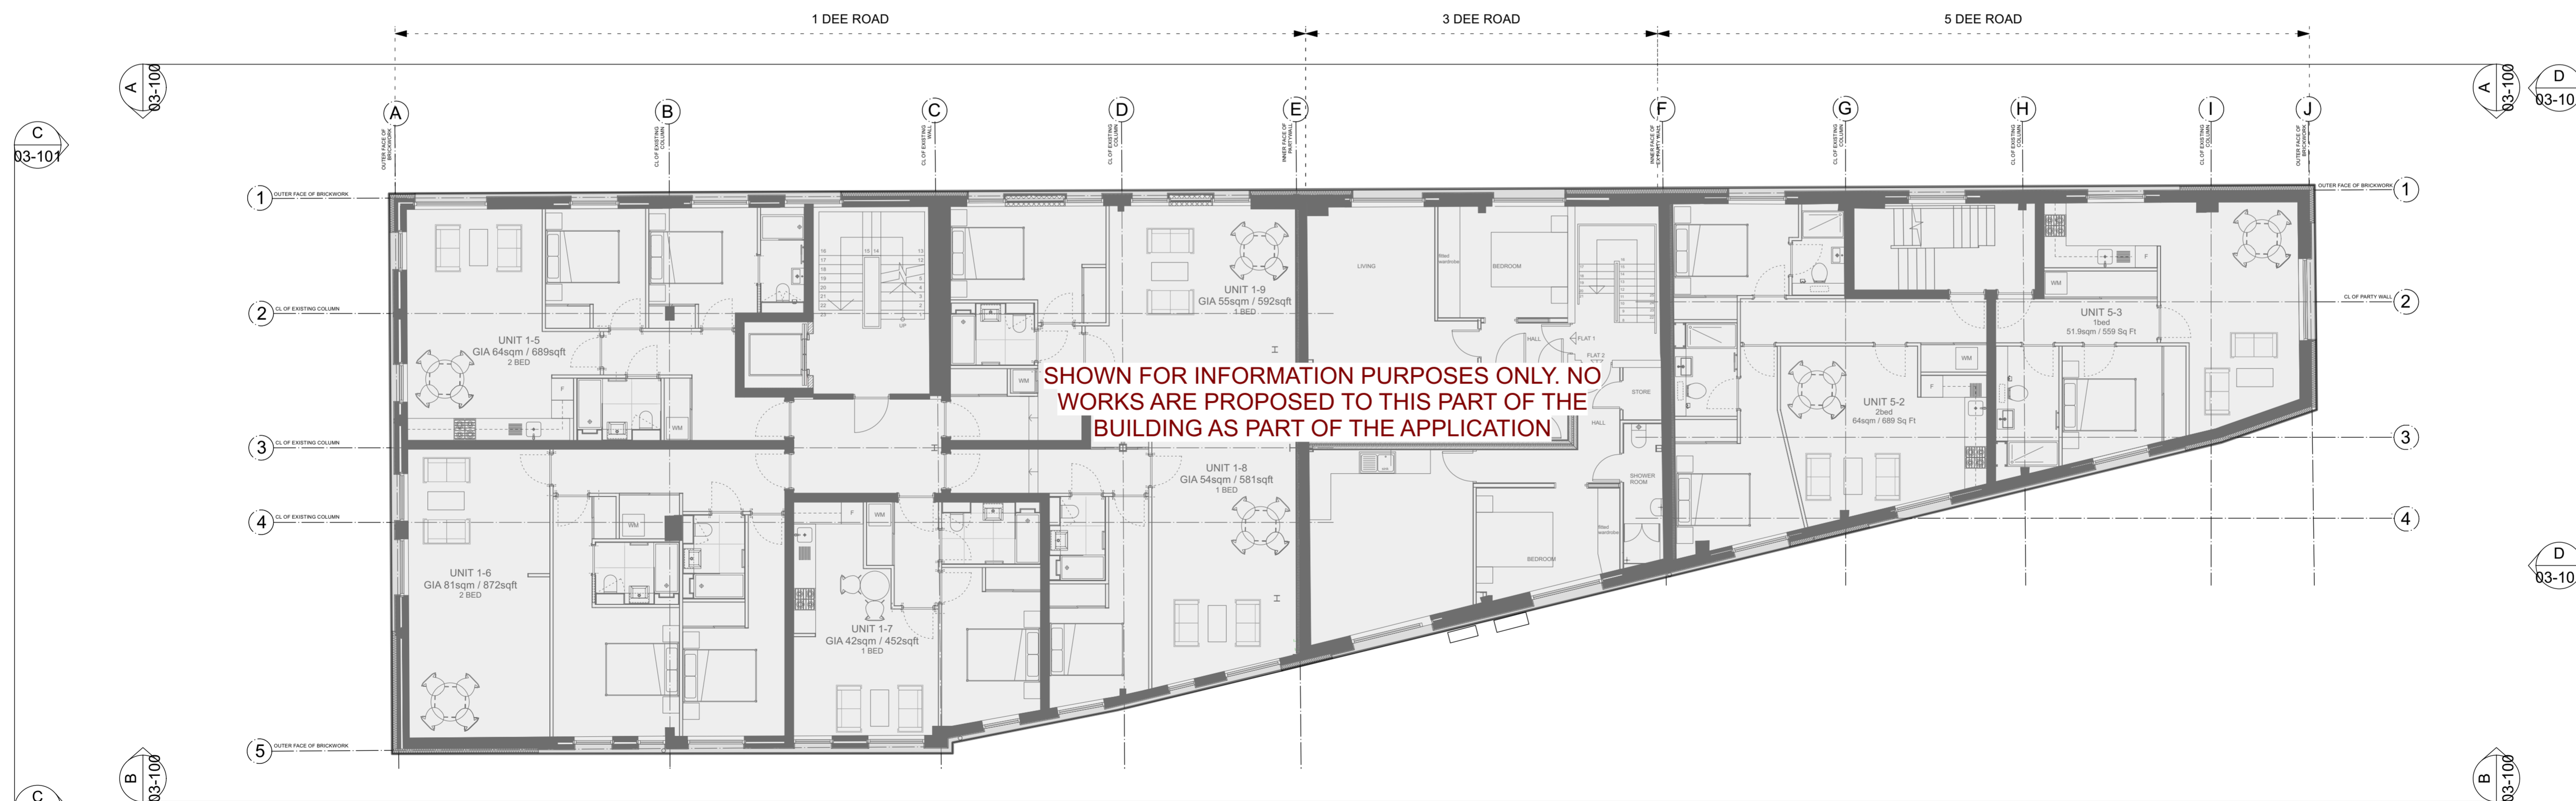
1 DEE ROAD
3 DEE ROAD
5 DEE ROAD

A
03-100
C
03-101
D
03-10

A B C D E F G H I J

OUTER FACE OF BRICKWORK
CL OF EXISTING COLUMN
CL OF EXISTING WALL
CL OF EXISTING COLUMN
INNER FACE OF PARTYWALL
INNER FACE OF PARTY WALL
CL OF EXISTING COLUMN
CL OF EXISTING COLUMN
CL OF EXISTING COLUMN
OUTER FACE OF BRICKWORK

1 OUTER FACE OF BRICKWORK
2 CL OF EXISTING COLUMN
3 CL OF EXISTING COLUMN
4 CL OF EXISTING COLUMN
5 OUTER FACE OF BRICKWORK

OUTER FACE OF BRICKWORK 1
CL OF PARTY WALL 2
3
4

UNIT 1-5
GIA 64sqm / 689sqft
2 BED

UNIT 1-9
GIA 55sqm / 592sqft
1 BED

UNIT 1-6
GIA 81sqm / 872sqft
2 BED

UNIT 1-7
GIA 42sqm / 452sqft
1 BED

UNIT 1-8
GIA 54sqm / 581sqft
1 BED

UNIT 5-3
1bed
51.9sqm / 559 Sq Ft

UNIT 5-2
2bed
64sqm / 689 Sq Ft

LIVING
BEDROOM
HALL
FLAT 1
FLAT 2
STORE
HALL
SHOWER ROOM
BEDROOM
WM
F
UP

SHOWN FOR INFORMATION PURPOSES ONLY. NO WORKS ARE PROPOSED TO THIS PART OF THE BUILDING AS PART OF THE APPLICATION

B
03-100
C